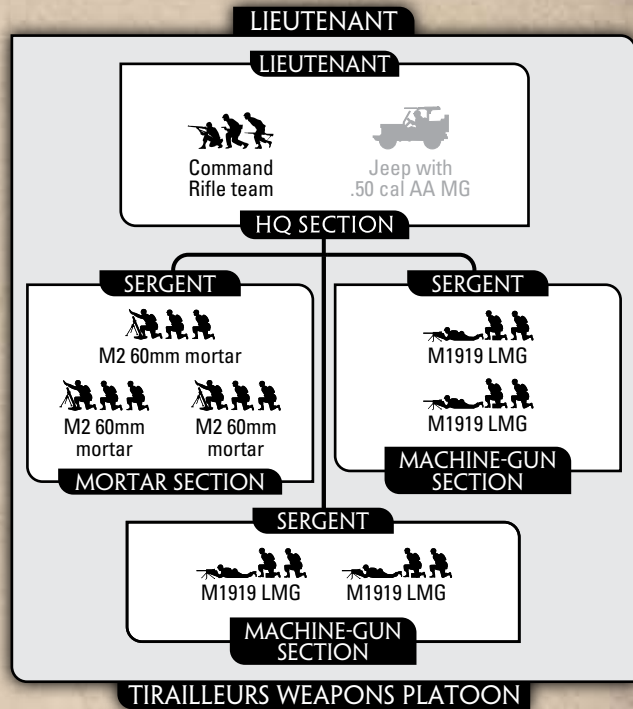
LIEUTENANT

LIEUTENANT

Command Rifle team

Jeep with .50 cal AA MG

HQ SECTION

SERGENT

M2 60mm mortar

M2 60mm mortar

M2 60mm mortar

MORTAR SECTION

SERGENT

M1919 LMG

M1919 LMG

MACHINE-GUN SECTION

SERGENT

M1919 LMG

M1919 LMG

MACHINE-GUN SECTION

TIRAILLEURS WEAPONS PLATOON